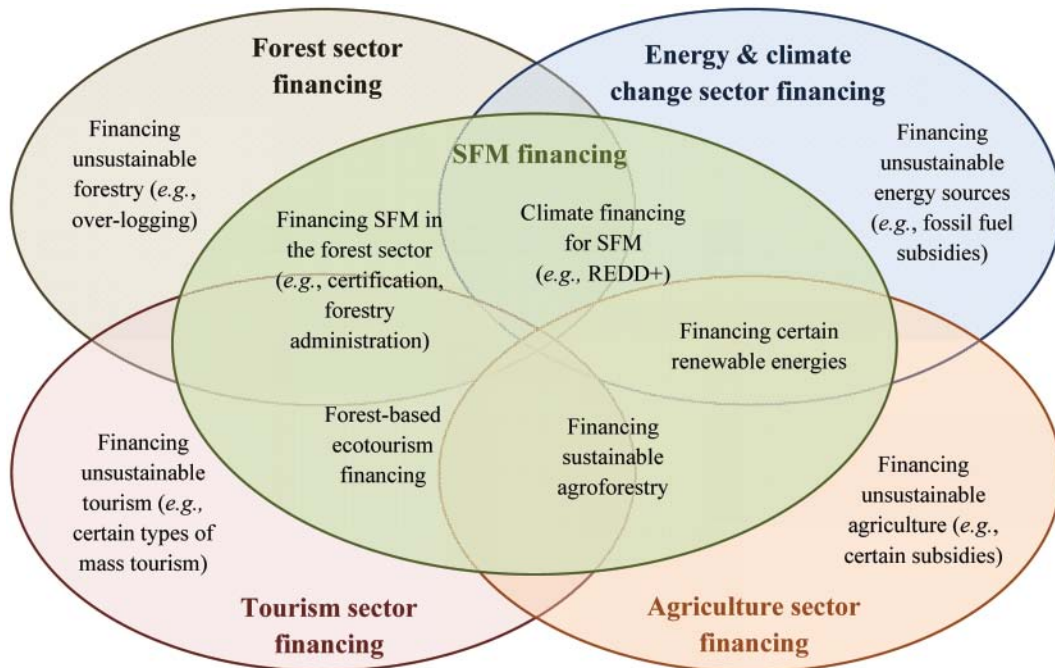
Forest sector financing

Energy & climate change sector financing

Financing unsustainable forestry (e.g., over-logging)

SFM financing

Financing unsustainable energy sources (e.g., fossil fuel subsidies)

Financing SFM in the forest sector (e.g., certification, forestry administration)

Climate financing for SFM (e.g., REDD+)

Financing certain renewable energies

Forest-based ecotourism financing

Financing sustainable agroforestry

Financing unsustainable tourism (e.g., certain types of mass tourism)

Financing unsustainable agriculture (e.g., certain subsidies)

Tourism sector financing

Agriculture sector financing